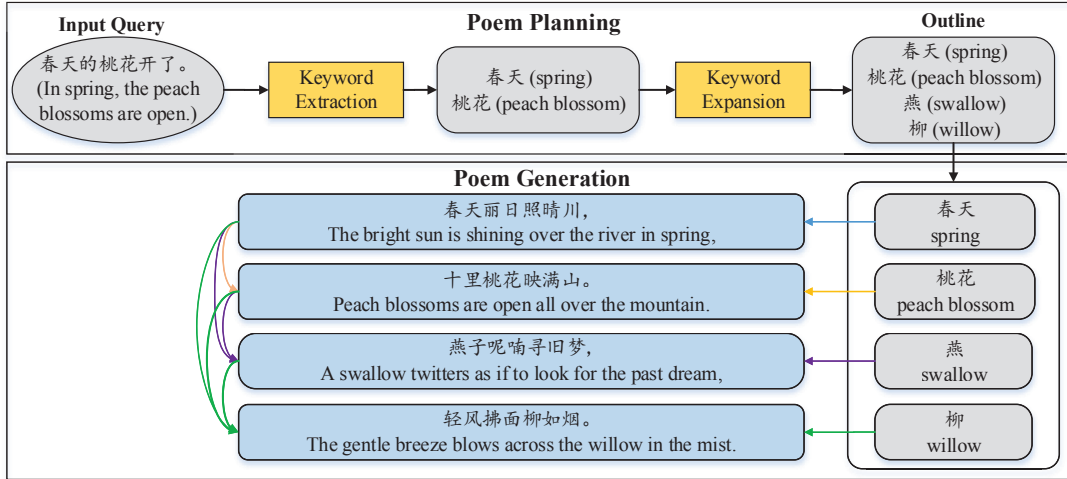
Input Query

春天的桃花开了。
(In spring, the peach blossoms are open.)

Poem Planning

Keyword Extraction

春天 (spring)
桃花 (peach blossom)

Keyword Expansion

Outline

春天 (spring)
桃花 (peach blossom)
燕 (swallow)
柳 (willow)

Poem Generation

春天丽日照晴川,
The bright sun is shining over the river in spring,

十里桃花映满山。
Peach blossoms are open all over the mountain.

燕子呢喃寻旧梦,
A swallow twitters as if to look for the past dream,

轻风拂面柳如烟。
The gentle breeze blows across the willow in the mist.

春天
spring

桃花
peach blossom

燕
swallow

柳
willow